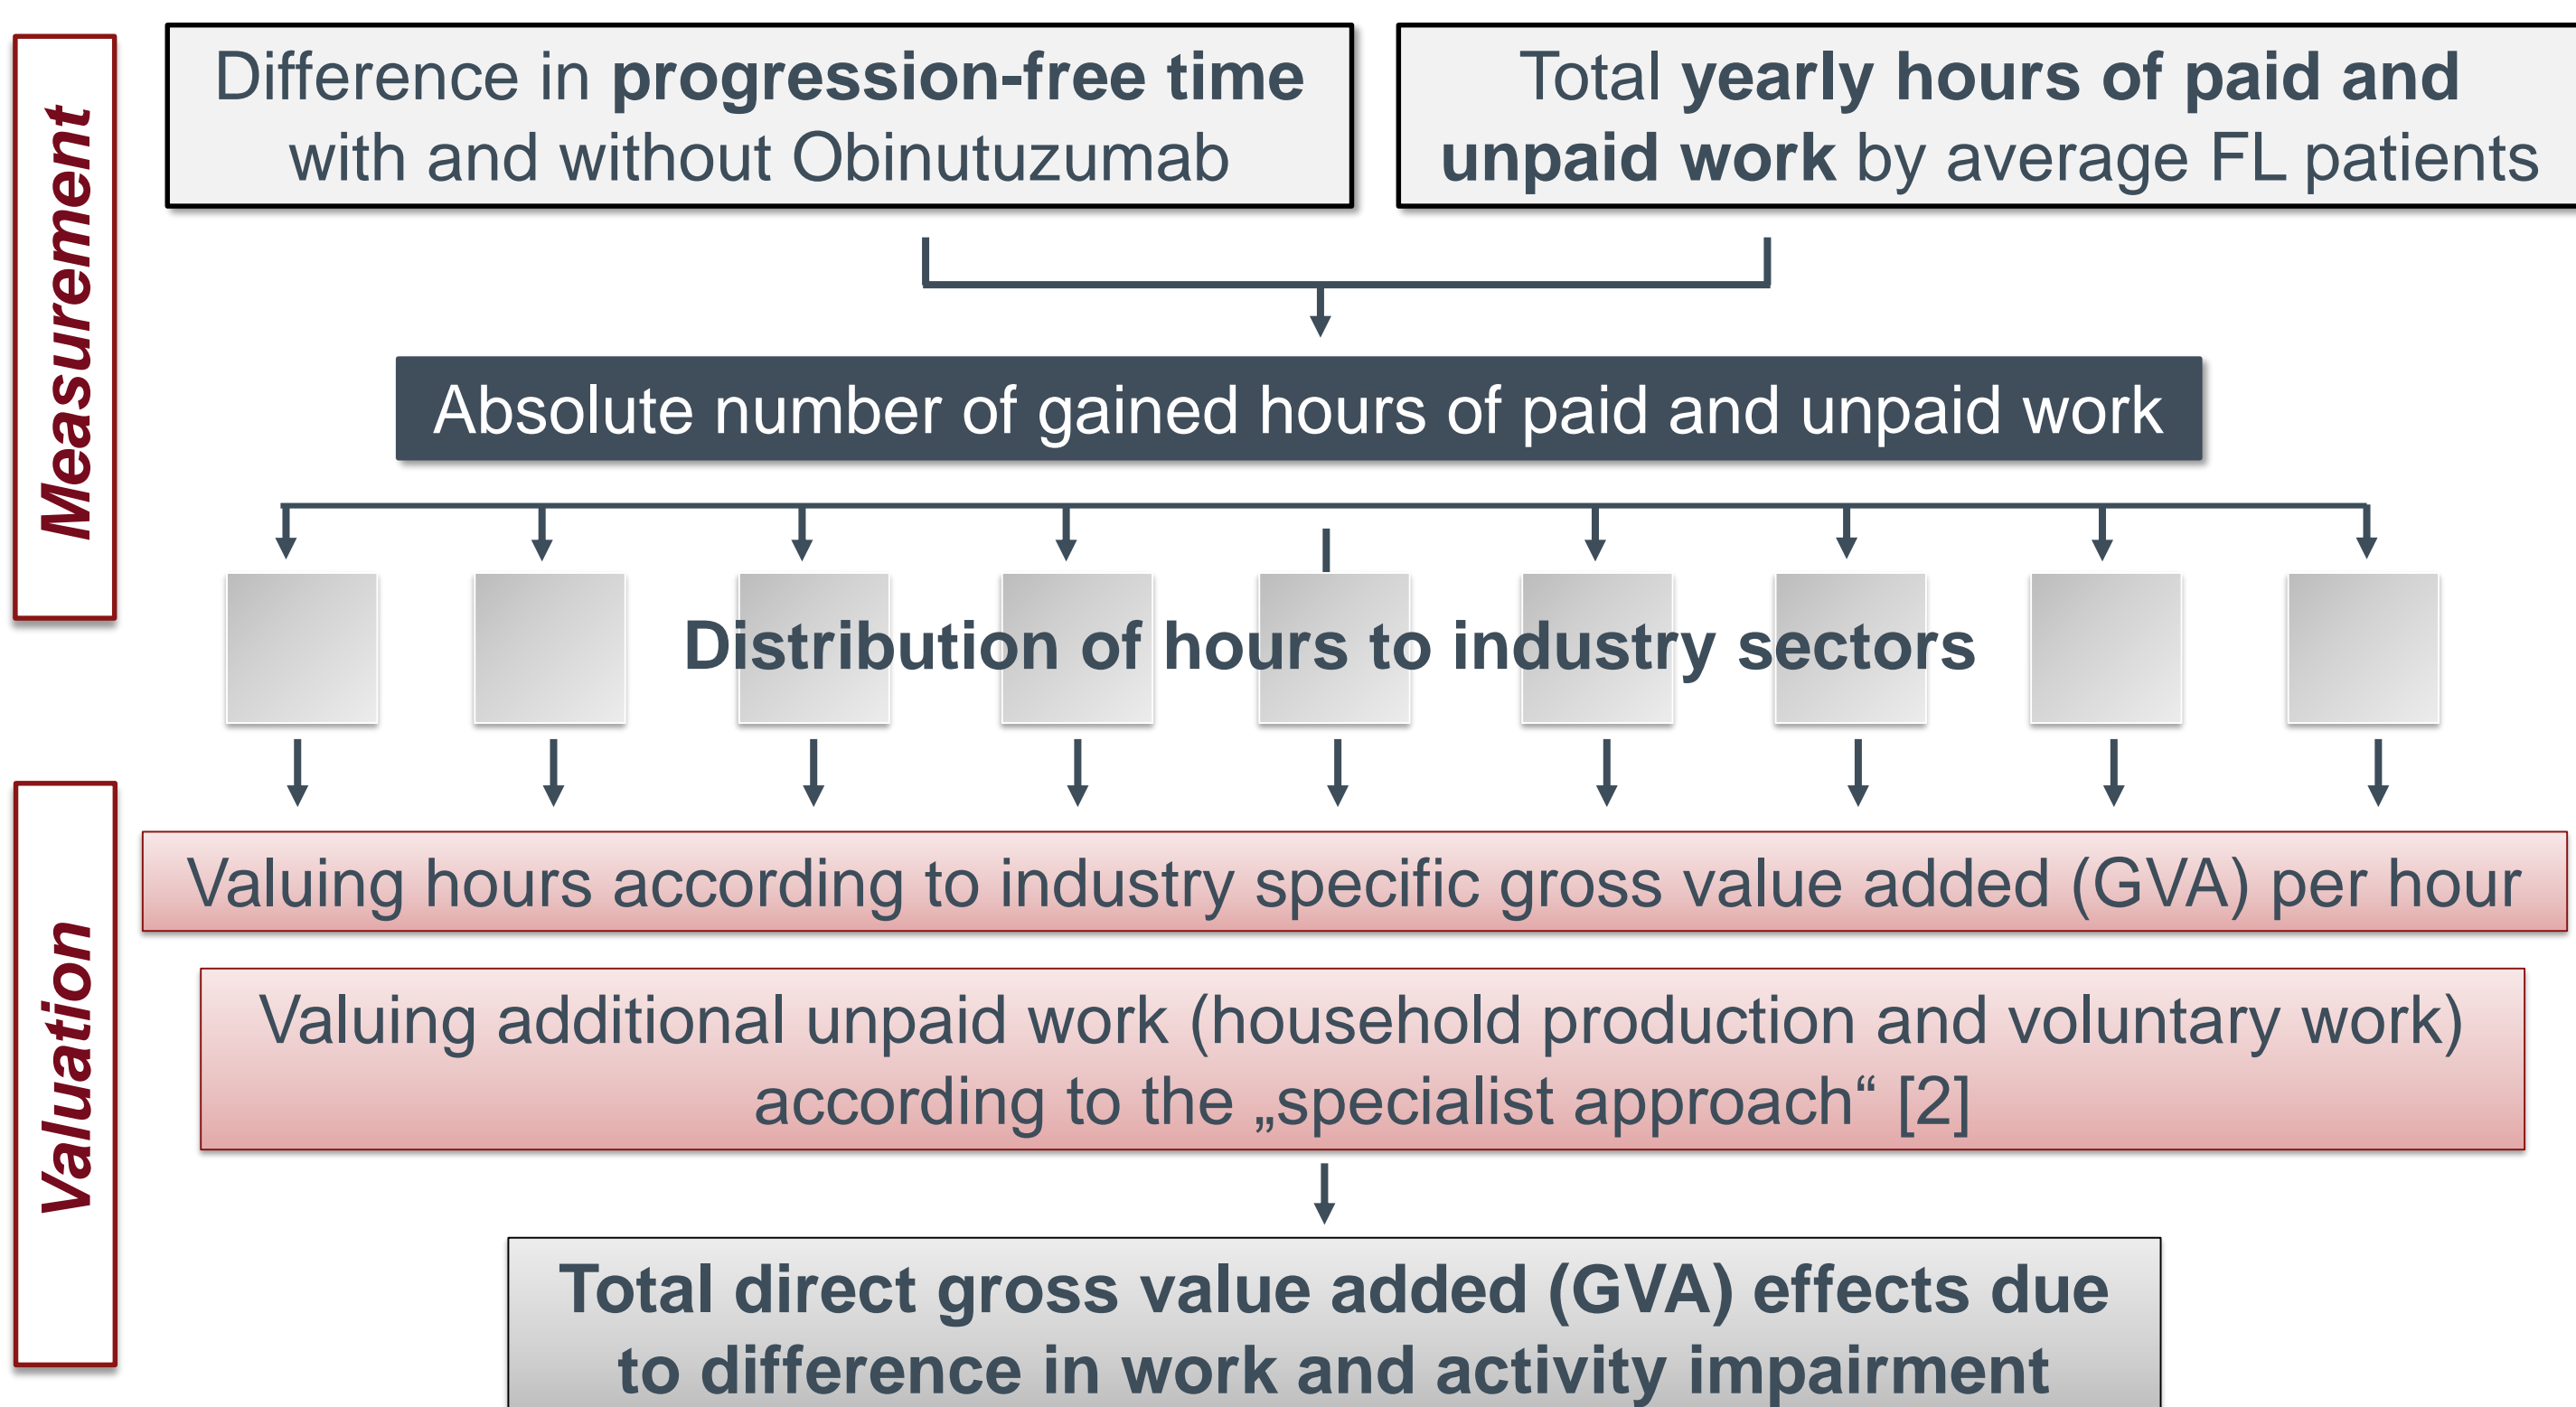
Measurement

Difference in **progression-free time** with and without Obinutuzumab

Total **yearly hours of paid and unpaid work** by average FL patients

Absolute number of gained hours of paid and unpaid work

Distribution of hours to industry sectors

Valuation

Valuing hours according to industry specific gross value added (GVA) per hour

Valuing additional unpaid work (household production and voluntary work) according to the „specialist approach“ [2]

Total direct gross value added (GVA) effects due to difference in work and activity impairment